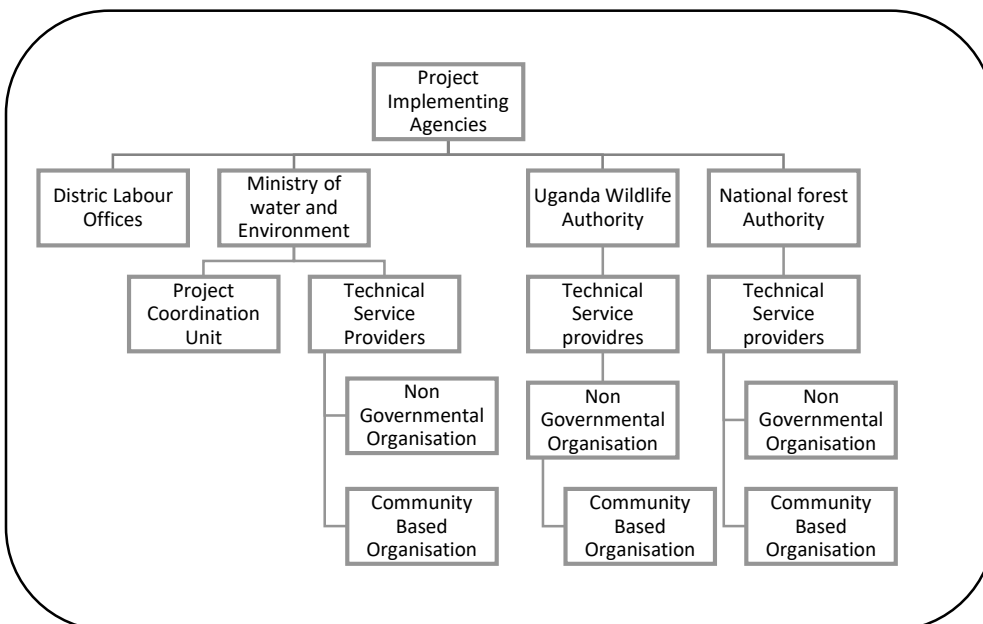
Project Implementing Agencies

Distric Labour Offices

Ministry of water and Environment

Project Coordination Unit

Technical Service Providers

Non Governmental Organisation

Community Based Organisation

Uganda Wildlife Authority

Technical Service providres

Non Governmental Organisation

Community Based Organisation

National forest Authority

Technical Service providers

Non Governmental Organisation

Community Based Organisation